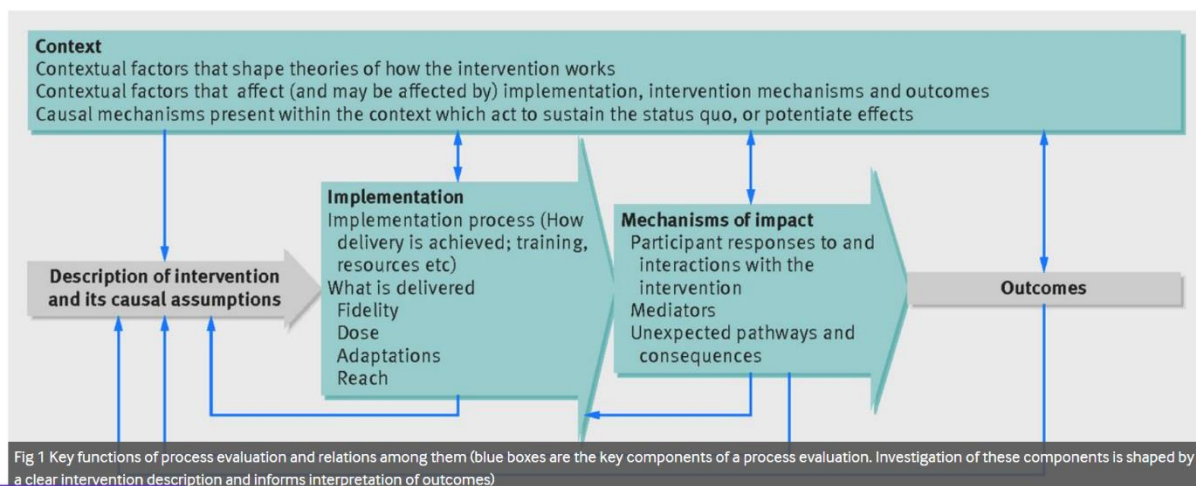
Context
Contextual factors that shape theories of how the intervention works
Contextual factors that affect (and may be affected by) implementation, intervention mechanisms and outcomes
Causal mechanisms present within the context which act to sustain the status quo, or potentiate effects

Description of intervention and its causal assumptions

Implementation
Implementation process (How delivery is achieved; training, resources etc)
What is delivered
Fidelity
Dose
Adaptations
Reach

Mechanisms of impact
Participant responses to and interactions with the intervention
Mediators
Unexpected pathways and consequences

Outcomes

Fig 1 Key functions of process evaluation and relations among them (blue boxes are the key components of a process evaluation. Investigation of these components is shaped by a clear intervention description and informs interpretation of outcomes)